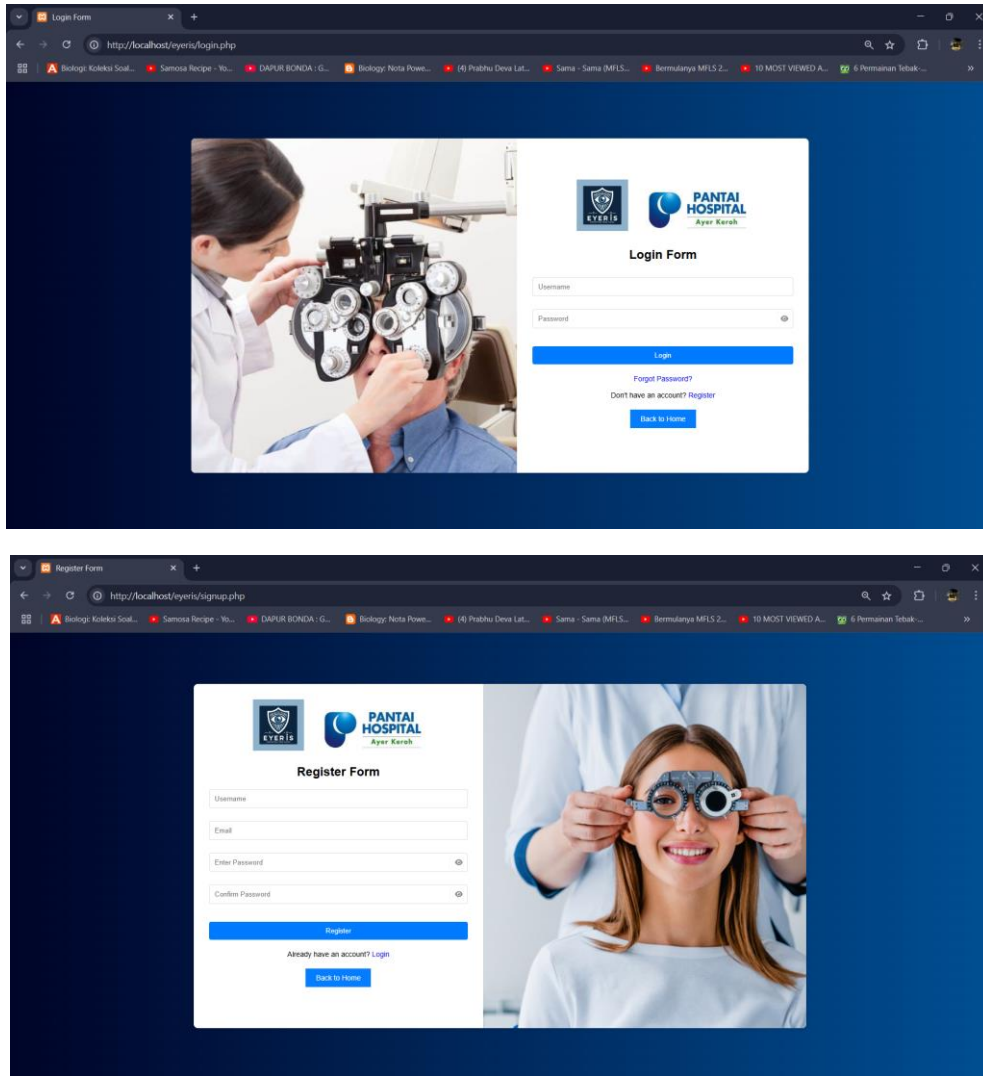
Login Form

http://localhost/eyeris/login.php

Biologi: Koleksi Soal... Samosa Recipe - Yo... DAPUR BONDA : G... Biology: Nota Powe... (4) Prabhu Deva Lat... Sama - Sama (MFLS... Bermulanya MFLS 2... 10 MOST VIEWED A... 6 Permainan Tebak-...

EYERIS

PANTAI HOSPITAL Ayer Keroh

Login Form

Username

Password

Login

Forgot Password?

Don't have an account? Register

Back to Home

Register Form

http://localhost/eyeris/signup.php

Biologi: Koleksi Soal... Samosa Recipe - Yo... DAPUR BONDA : G... Biology: Nota Powe... (4) Prabhu Deva Lat... Sama - Sama (MFLS... Bermulanya MFLS 2... 10 MOST VIEWED A... 6 Permainan Tebak-...

EYERIS

PANTAI HOSPITAL Ayer Keroh

Register Form

Username

Email

Enter Password

Confirm Password

Register

Already have an account? Login

Back to Home